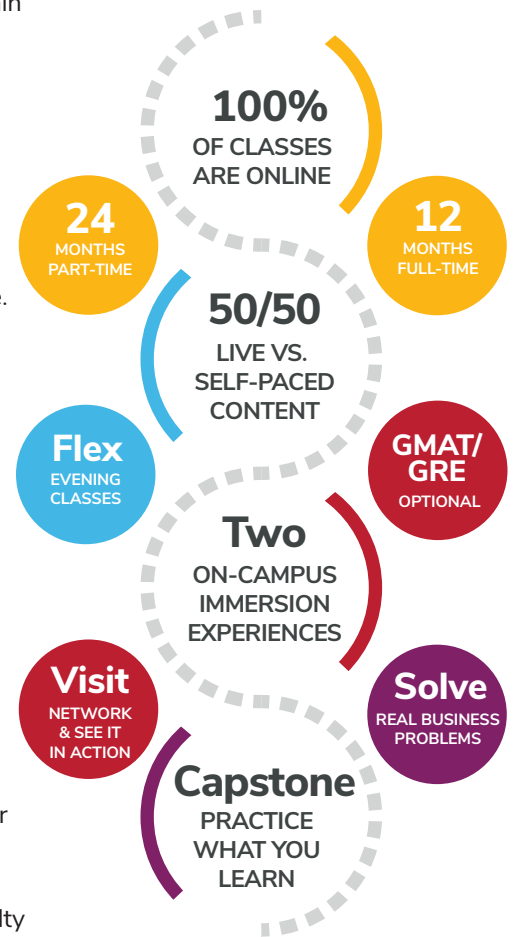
in

e.

r

lty

100%
OF CLASSES ARE ONLINE

24
MONTHS PART-TIME

12
MONTHS FULL-TIME

50/50
LIVE VS. SELF-PACED CONTENT

Flex
EVENING CLASSES

GMAT/ GRE
OPTIONAL

Two
ON-CAMPUS IMMERSION EXPERIENCES

Visit
NETWORK & SEE IT IN ACTION

Solve
REAL BUSINESS PROBLEMS

Capstone
PRACTICE WHAT YOU LEARN